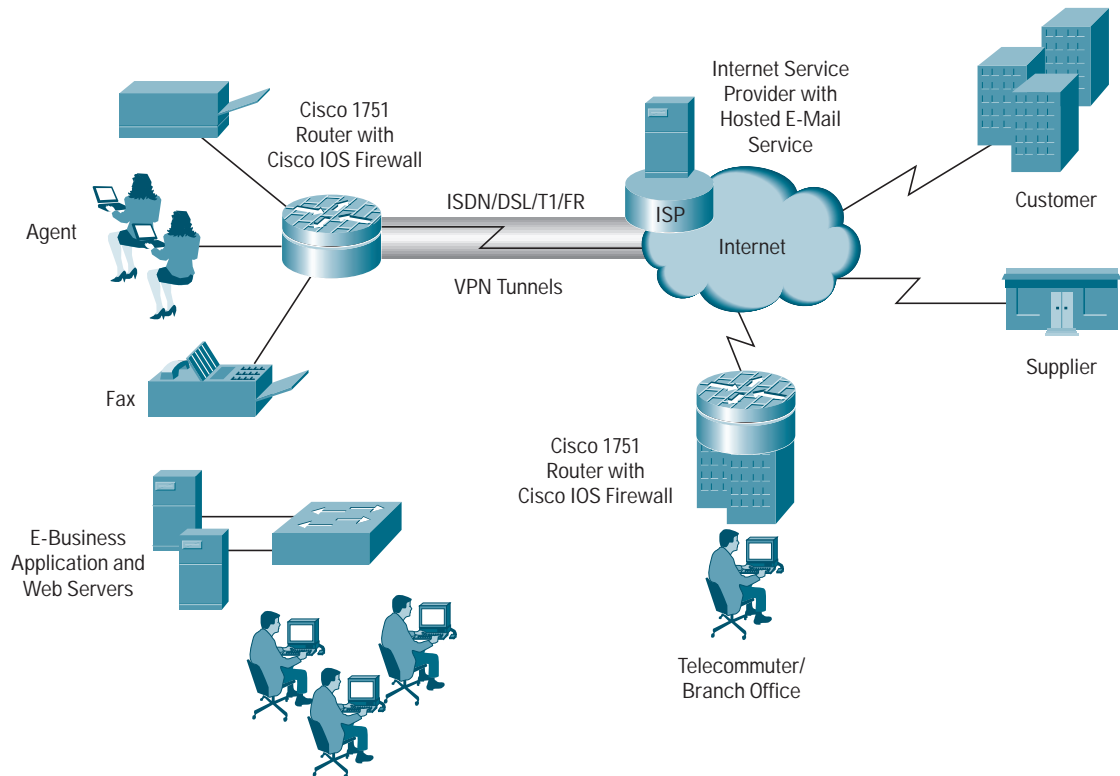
Cisco 1751 Router with Cisco IOS Firewall

Internet Service Provider with Hosted E-Mail Service

Customer

Agent

ISDN/DSL/T1/FR

ISP

Internet

VPN Tunnels

Supplier

Fax

Cisco 1751 Router with Cisco IOS Firewall

E-Business Application and Web Servers

Telecommuter/ Branch Office